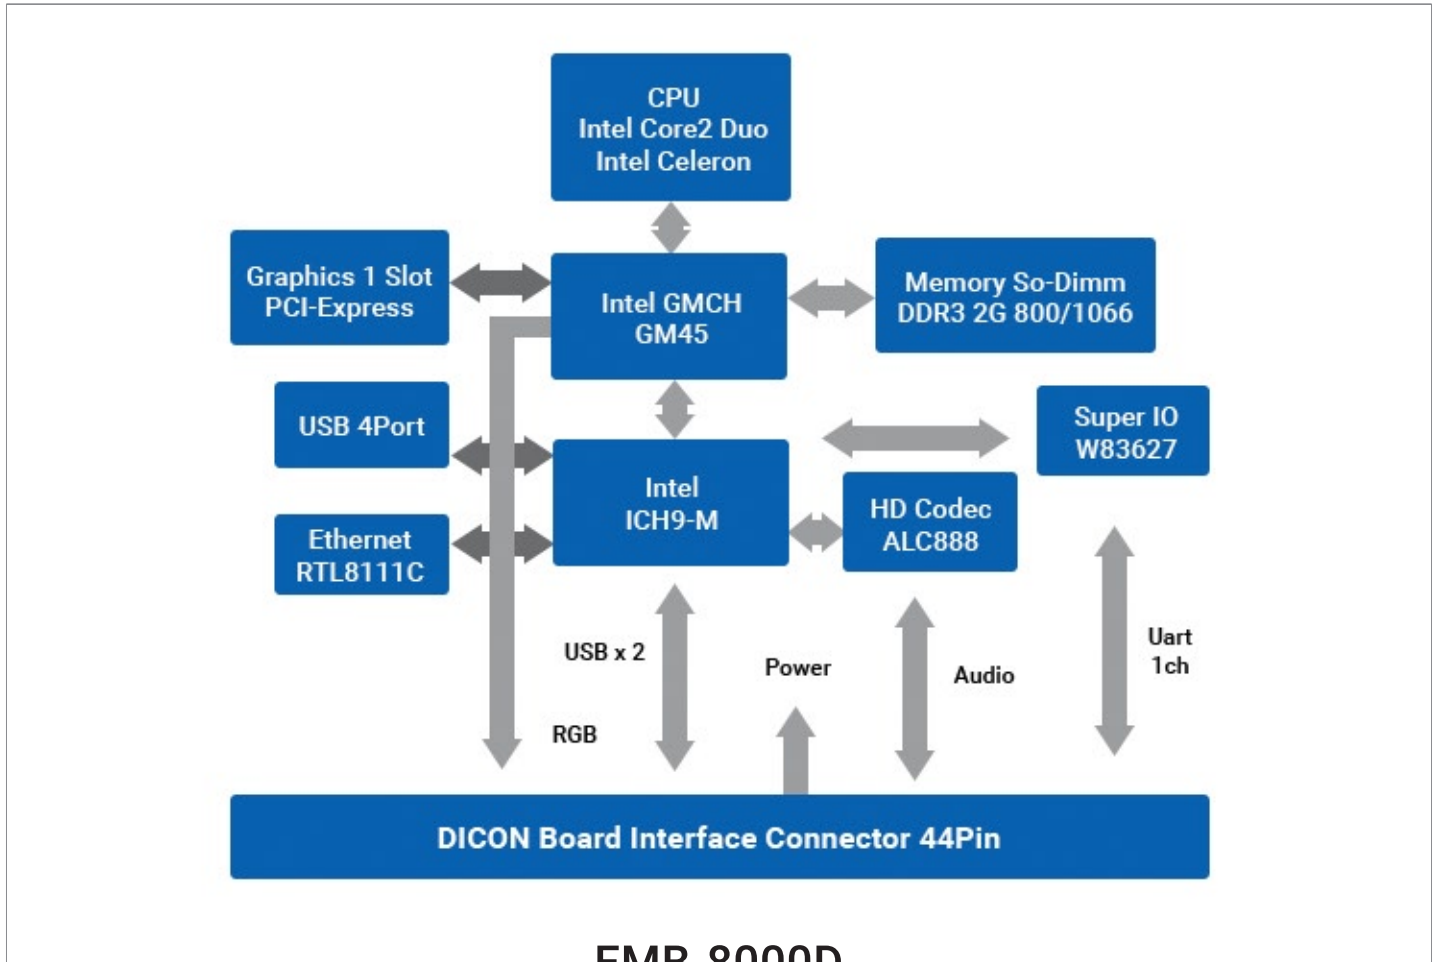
CPU
Intel Core2 Duo
Intel Celeron

Graphics 1 Slot
PCI-Express

Intel GMCH
GM45

Memory So-Dimm
DDR3 2G 800/1066

USB 4Port

Super IO
W83627

Intel
ICH9-M

HD Codec
ALC888

Ethernet
RTL8111C

USB x 2

Power

Audio

Uart
1ch

RGB

DICON Board Interface Connector 44Pin

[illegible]